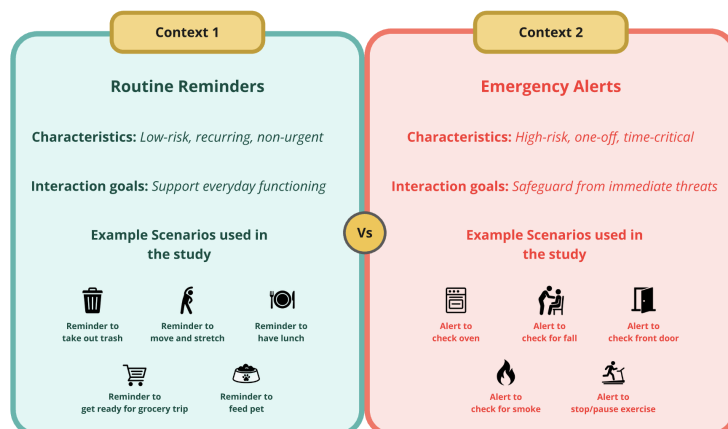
Context 1

Routine Reminders

Characteristics: *Low-risk, recurring, non-urgent*

Interaction goals: *Support everyday functioning*

Example Scenarios used in the study

Reminder to take out trash

Reminder to move and stretch

Reminder to have lunch

Reminder to get ready for grocery trip

Reminder to feed pet

Vs

Context 2

Emergency Alerts

Characteristics: *High-risk, one-off, time-critical*

Interaction goals: *Safeguard from immediate threats*

Example Scenarios used in the study

Alert to check oven

Alert to check for fall

Alert to check front door

Alert to check for smoke

Alert to stop/pause exercise